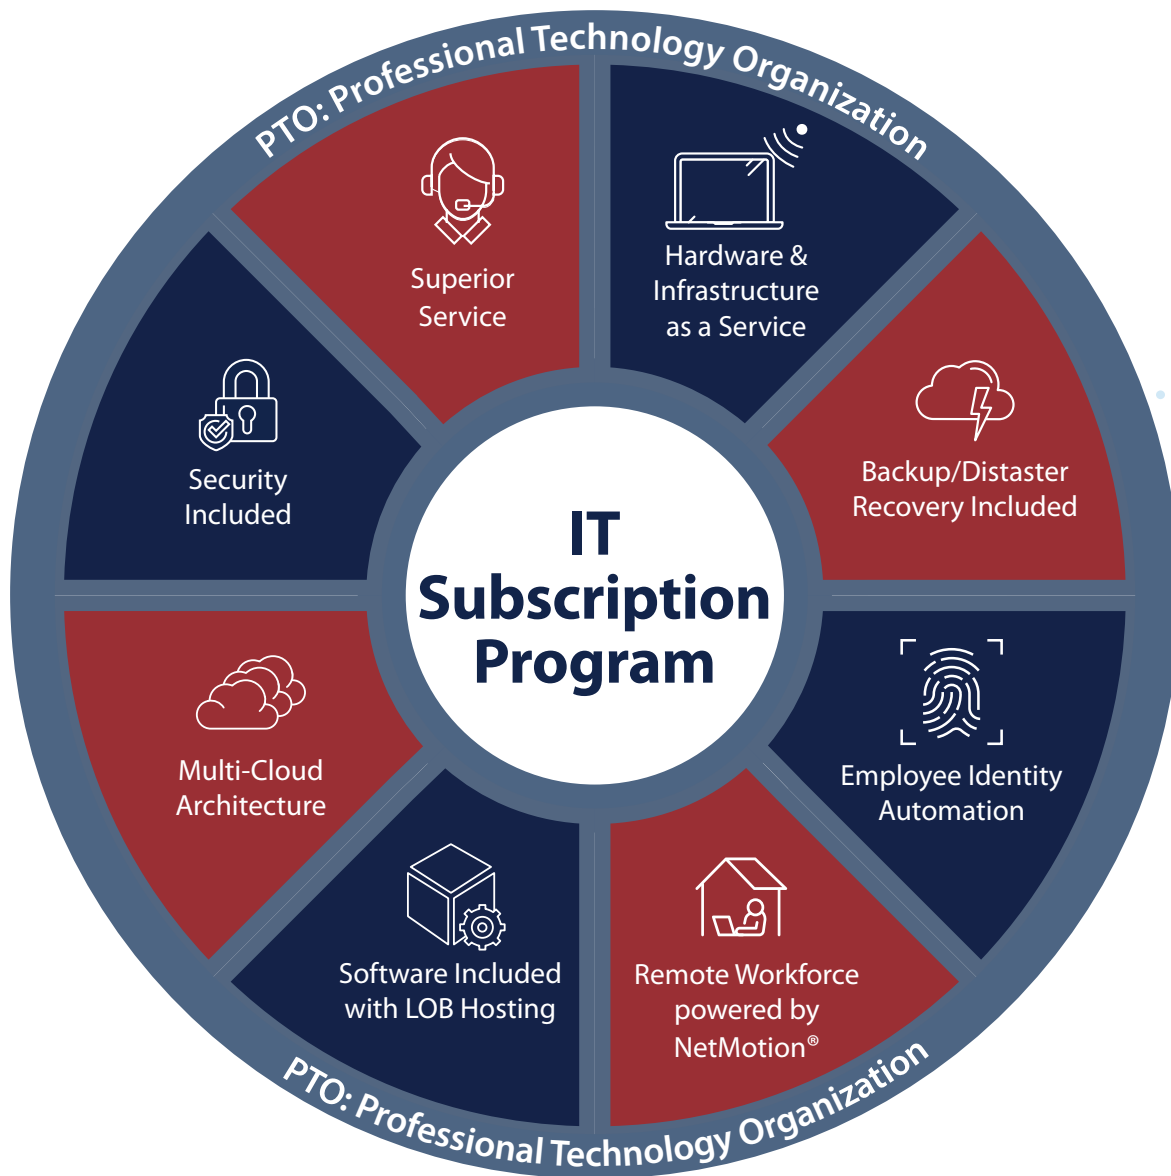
PTO: Professional Technology Organization

Superior Service

Hardware & Infrastructure as a Service

Backup/Distaster Recovery Included

Employee Identity Automation

Remote Workforce powered by NetMotion®

Software Included with LOB Hosting

Multi-Cloud Architecture

Security Included

IT Subscription Program

PTO: Professional Technology Organization